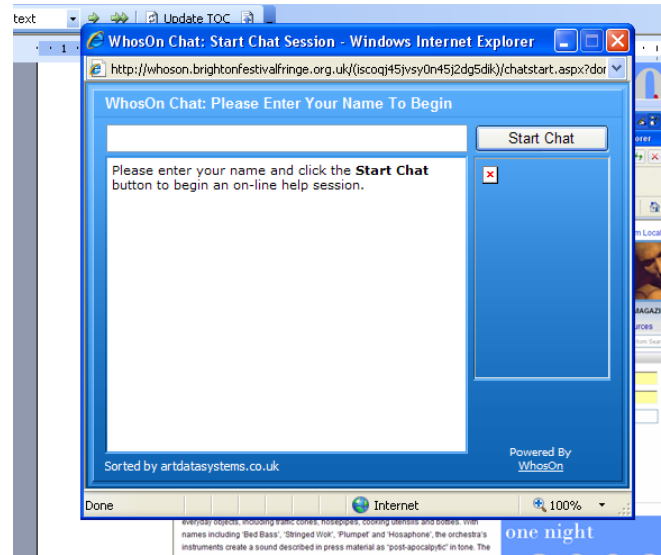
text

Update TOC

1

WhosOn Chat: Start Chat Session - Windows Internet Explorer

http://whoson.brightonfestivalfringe.org.uk/(iscoqj45jvsy0n45j2dg5dik)/chatstart.aspx?dor

WhosOn Chat: Please Enter Your Name To Begin

Start Chat

Please enter your name and click the **Start Chat** button to begin an on-line help session.

Sorted by artdatasystems.co.uk

Powered By
WhosOn

Done

Internet

100%

orer

m Local

MAGAZI

urces

everyday objects, including traffic cones, hosepipes, cooking utensils and bottles. With names including 'Bed Bass', 'Stringed Wok', 'Plumpet' and 'Hosaphone', the orchestra's instruments create a sound described in press material as "post-apocalyptic" in tone. The

one night